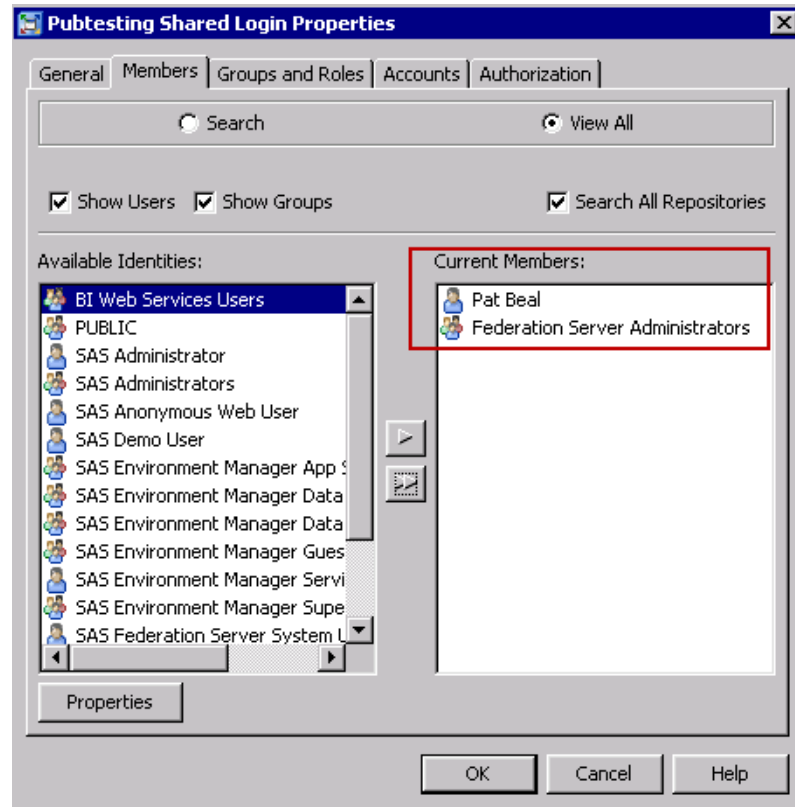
Pubtesting Shared Login Properties

General Members Groups and Roles Accounts Authorization

Search View All

Show Users Show Groups Search All Repositories

Available Identities:

BI Web Services Users
PUBLIC
SAS Administrator
SAS Administrators
SAS Anonymous Web User
SAS Demo User
SAS Environment Manager App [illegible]
SAS Environment Manager Data
SAS Environment Manager Data
SAS Environment Manager Gues
SAS Environment Manager Servi
SAS Environment Manager Supe
SAS Federation Server System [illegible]

Current Members:

Pat Beal
Federation Server Administrators

Properties

OK Cancel Help